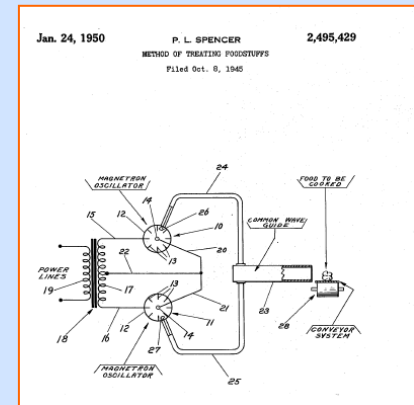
Jan. 24, 1950

P. L. SPENCER

2,495,429

METHOD OF TREATING FOODSTUFFS

Filed Oct. 8, 1945

MAGNETRON OSCILLATOR

24

14

12

26

15

10

COMMON WAVE GUIDE

FOOD TO BE COOKED

13

22

20

POWER LINES

19

17

13

21

23

18

16

12

11

14

28

27

CONVEYOR SYSTEM

MAGNETRON OSCILLATOR

25